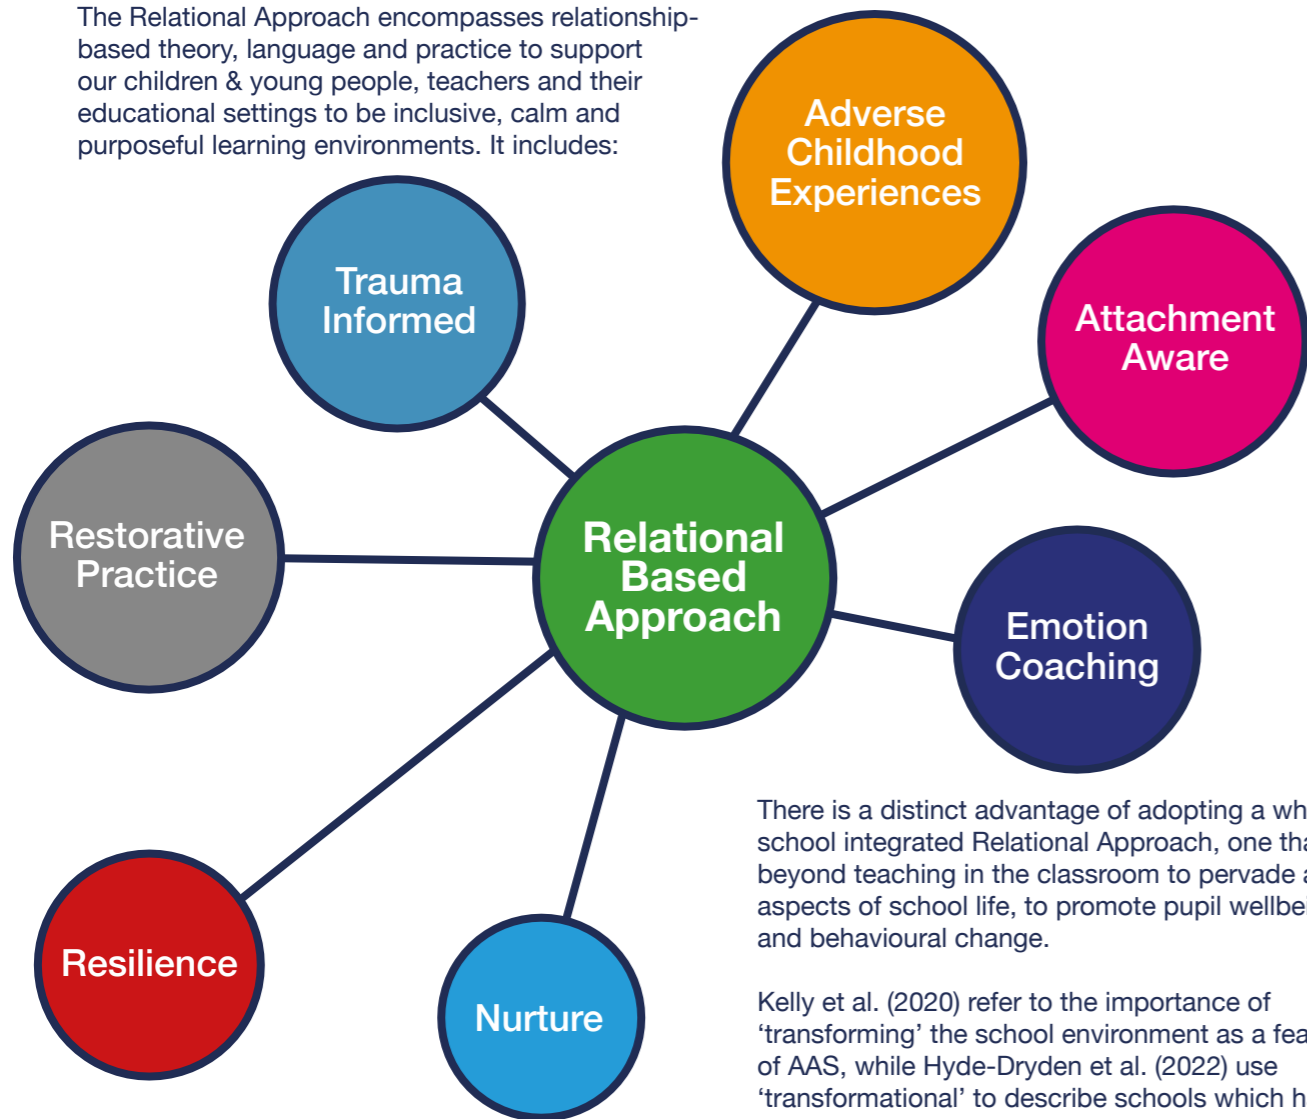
The Relational Approach encompasses relationship-based theory, language and practice to support our children & young people, teachers and their educational settings to be inclusive, calm and purposeful learning environments. It includes:

Adverse Childhood Experiences

Trauma Informed

Attachment Aware

Restorative Practice

Relational Based Approach

Emotion Coaching

Resilience

Nurture

There is a distinct advantage of adopting a wh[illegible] school integrated Relational Approach, one tha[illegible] beyond teaching in the classroom to pervade a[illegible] aspects of school life, to promote pupil wellbe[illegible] and behavioural change.

Kelly et al. (2020) refer to the importance of 'transforming' the school environment as a fea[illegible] of AAS, while Hyde-Dryden et al. (2022) use 'transformational' to describe schools which h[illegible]